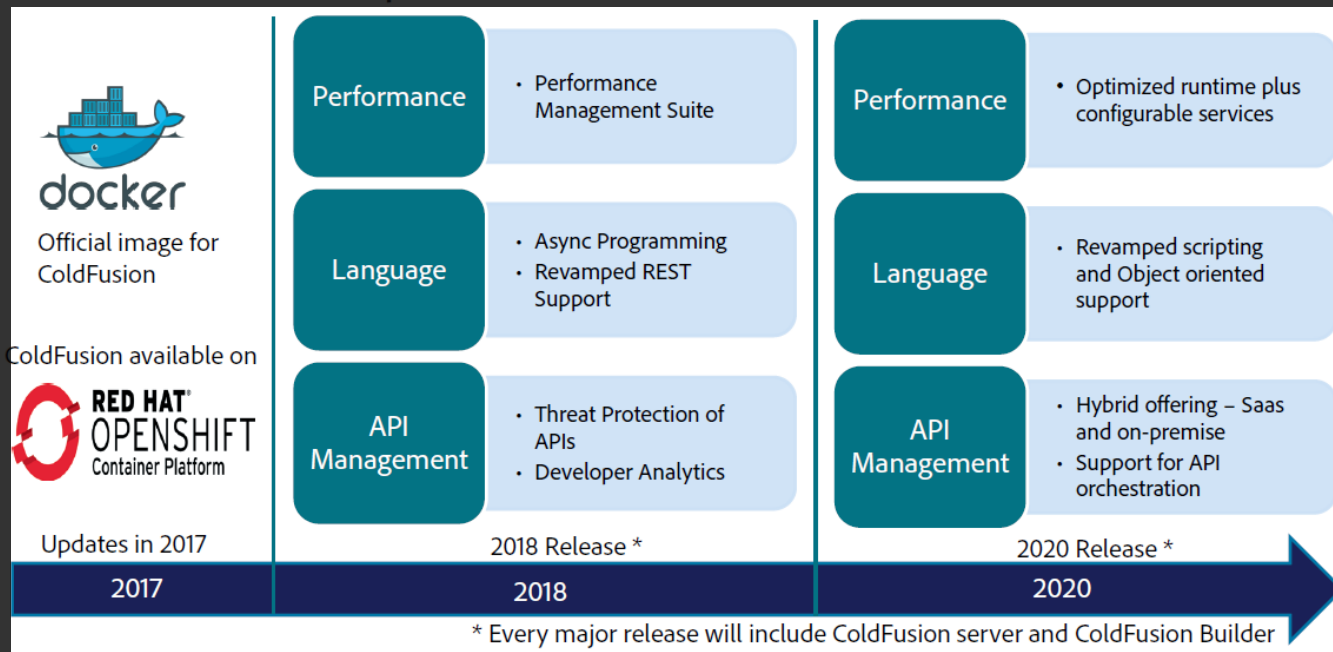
docker

Official image for ColdFusion

ColdFusion available on

RED HAT® OPENSHIFT Container Platform

Updates in 2017

Performance
• Performance Management Suite

Language
• Async Programming
• Revamped REST Support

API Management
• Threat Protection of APIs
• Developer Analytics

2018 Release *

Performance
• Optimized runtime plus configurable services

Language
• Revamped scripting and Object oriented support

API Management
• Hybrid offering – Saas and on-premise
• Support for API orchestration

2020 Release *

2017

2018

2020

* Every major release will include ColdFusion server and ColdFusion Builder